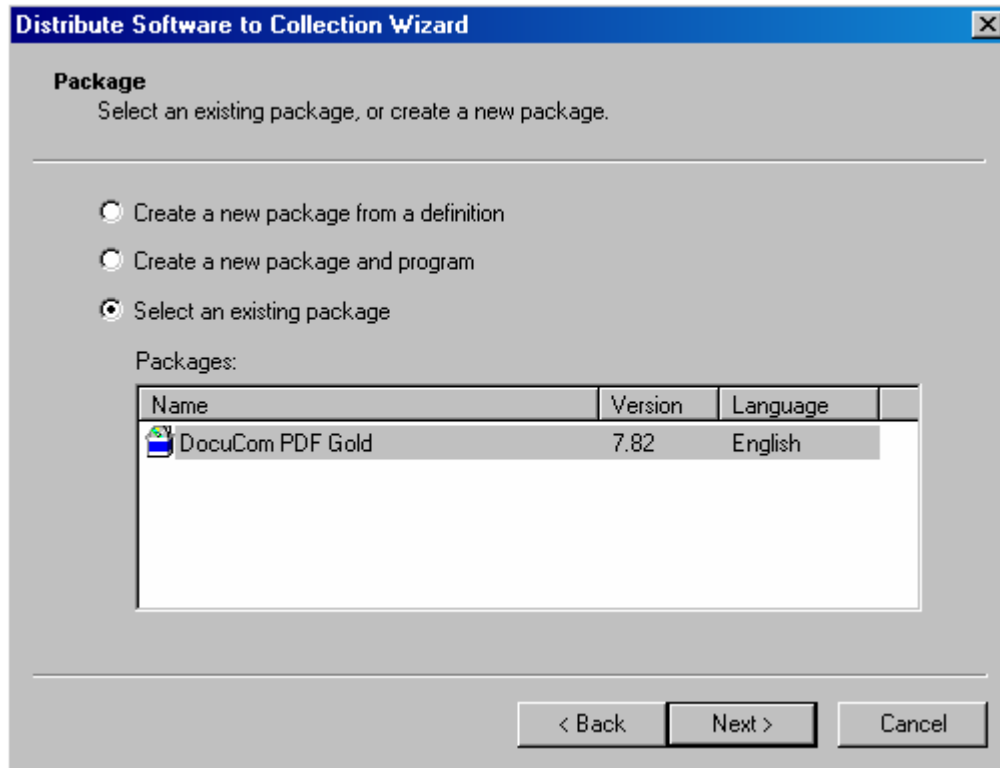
Distribute Software to Collection Wizard

Package
Select an existing package, or create a new package.

Create a new package from a definition

Create a new package and program

Select an existing package

Packages:

| Name | Version | Language |
|---|---|---|
| DocuCom PDF Gold | 7.82 | English |

< Back
Next >
Cancel